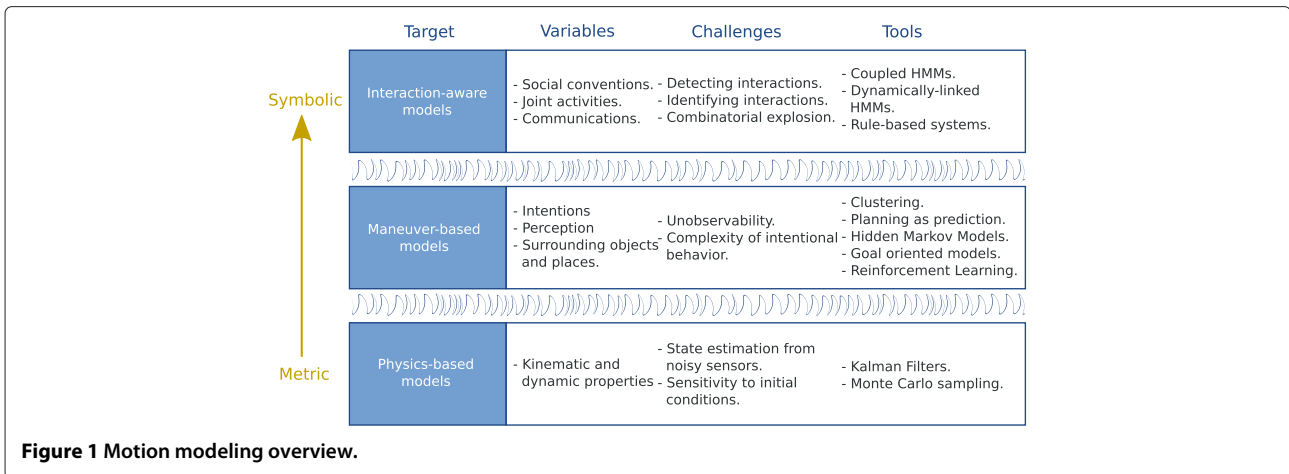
| Target | Variables | Challenges | Tools |
|---|---|---|---|
| Interaction-aware models | - Social conventions. - Joint activities. - Communications. | - Detecting interactions. - Identifying interactions. - Combinatorial explosion. | - Coupled HMMs. - Dynamically-linked HMMs. - Rule-based systems. |
| Maneuver-based models | - Intentions - Perception - Surrounding objects and places. | - Unobservability. - Complexity of intentional behavior. | - Clustering. - Planning as prediction. - Hidden Markov Models. - Goal oriented models. - Reinforcement Learning. |
| Physics-based models | - Kinematic and dynamic properties | - State estimation from noisy sensors. - Sensitivity to initial conditions. | - Kalman Filters. - Monte Carlo sampling. |

Symbolic

Metric

**Figure 1** **Motion modeling overview.**